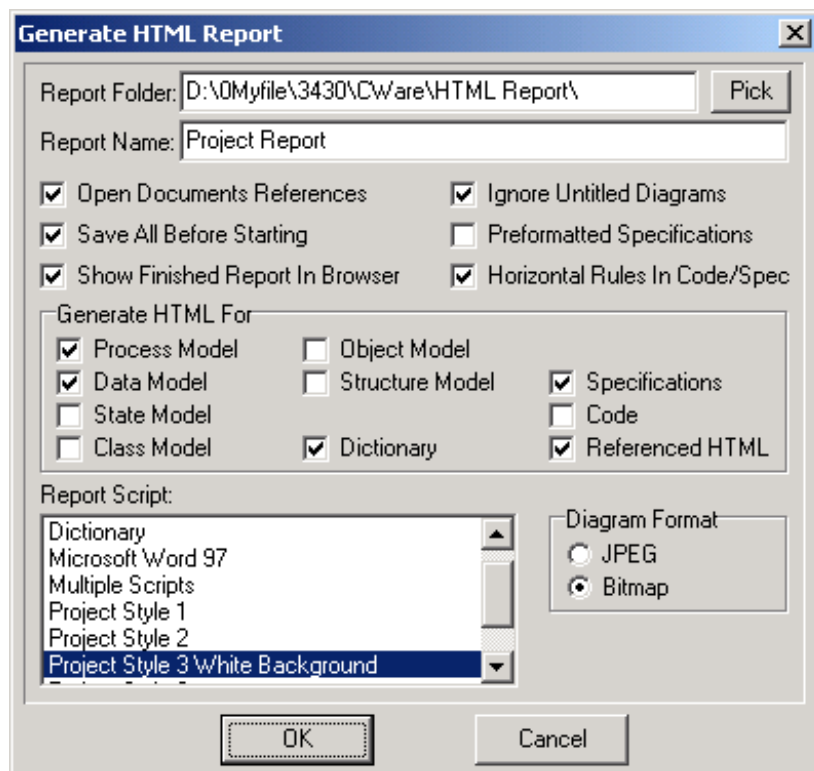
Generate HTML Report

Report Folder: D:\0Myfile\3430\CWare\HTML Report\
Pick

Report Name: Project Report

Open Documents References
Save All Before Starting
Show Finished Report In Browser

Ignore Untitled Diagrams
Preformatted Specifications
Horizontal Rules In Code/Spec

Generate HTML For
Process Model
Data Model
State Model
Class Model
Object Model
Structure Model
Dictionary
Specifications
Code
Referenced HTML

Report Script:
Dictionary
Microsoft Word 97
Multiple Scripts
Project Style 1
Project Style 2
Project Style 3 White Background
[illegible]

Diagram Format
JPEG
Bitmap

OK
Cancel